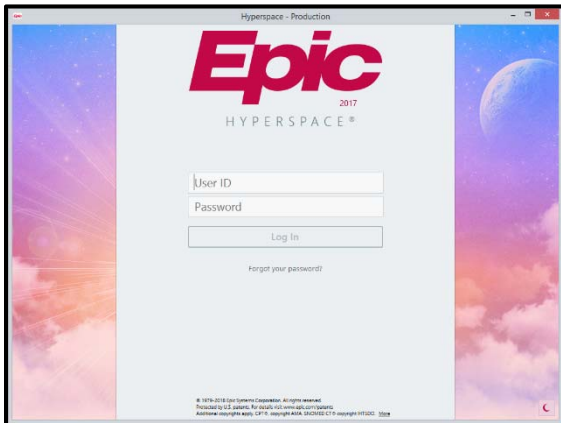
Hyperspace - Production

Epic
2017
HYPERSPACE®

User ID
Password
Log In

Forgot your password?

© 1979-2018 Epic Systems Corporation. All rights reserved.
Protected by U.S. patents. For details visit www.epic.com/patents.
Additional copyrights apply. CPT®, copyright AMA. SNOMED CT® copyright IHTSDO. More